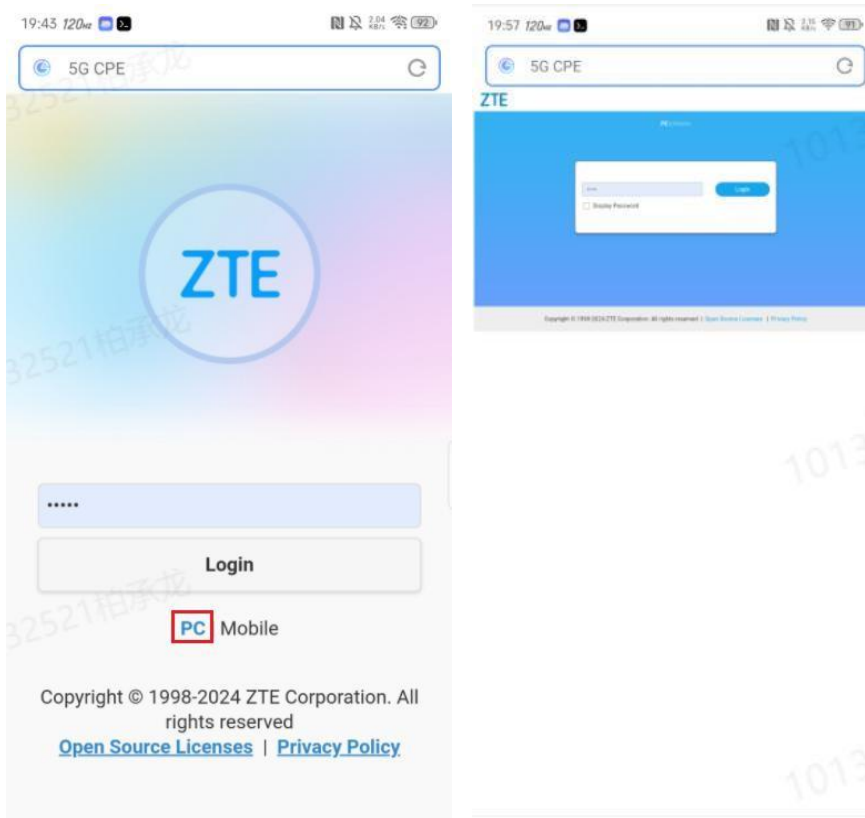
19:43 120Hz

5G CPE

32521柏承龙

ZTE

32521柏承龙

•••••

Login

32521柏承龙

PC Mobile

Copyright © 1998-2024 ZTE Corporation. All rights reserved

Open Source Licenses | Privacy Policy

19:57 120Hz

5G CPE

ZTE

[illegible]

Login

Display Password

Copyright © 1998-2024 ZTE Corporation. All rights reserved | Open Source Licenses | Privacy Policy

1013

1013

1013